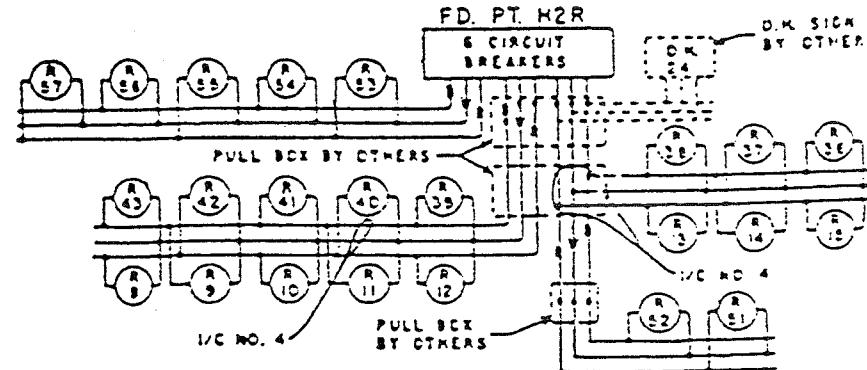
FD. PT. H2R

6 CIRCUIT BREAKERS

D.K. SIGN BY OTHERS

D.K. 24

R 57

R 56

R 55

R 54

R 53

PULL BOX BY OTHERS

R 38

R 37

R 36

R 43

R 42

R 41

R 40

R 39

R 13

R 14

R 15

R 8

R 9

R 10

R 11

R 12

1/C NO. 4

PULL BOX BY OTHERS

R 52

R 51

1/C NO. 4